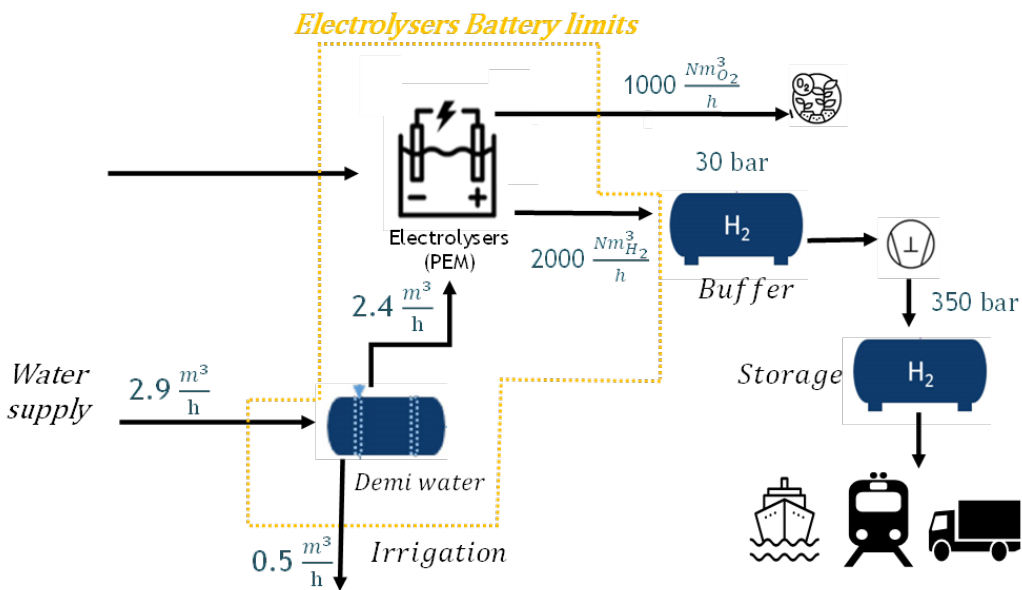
Electrolysers Battery limits

$1000 \frac{Nm^3_{O_2}}{h}$

30 bar

Electrolysers (PEM)

H$_2$

$2000 \frac{Nm^3_{H_2}}{h}$

Buffer

$2.4 \frac{m^3}{h}$

350 bar

Water supply

$2.9 \frac{m^3}{h}$

Storage

H$_2$

Demi water

$0.5 \frac{m^3}{h}$

Irrigation